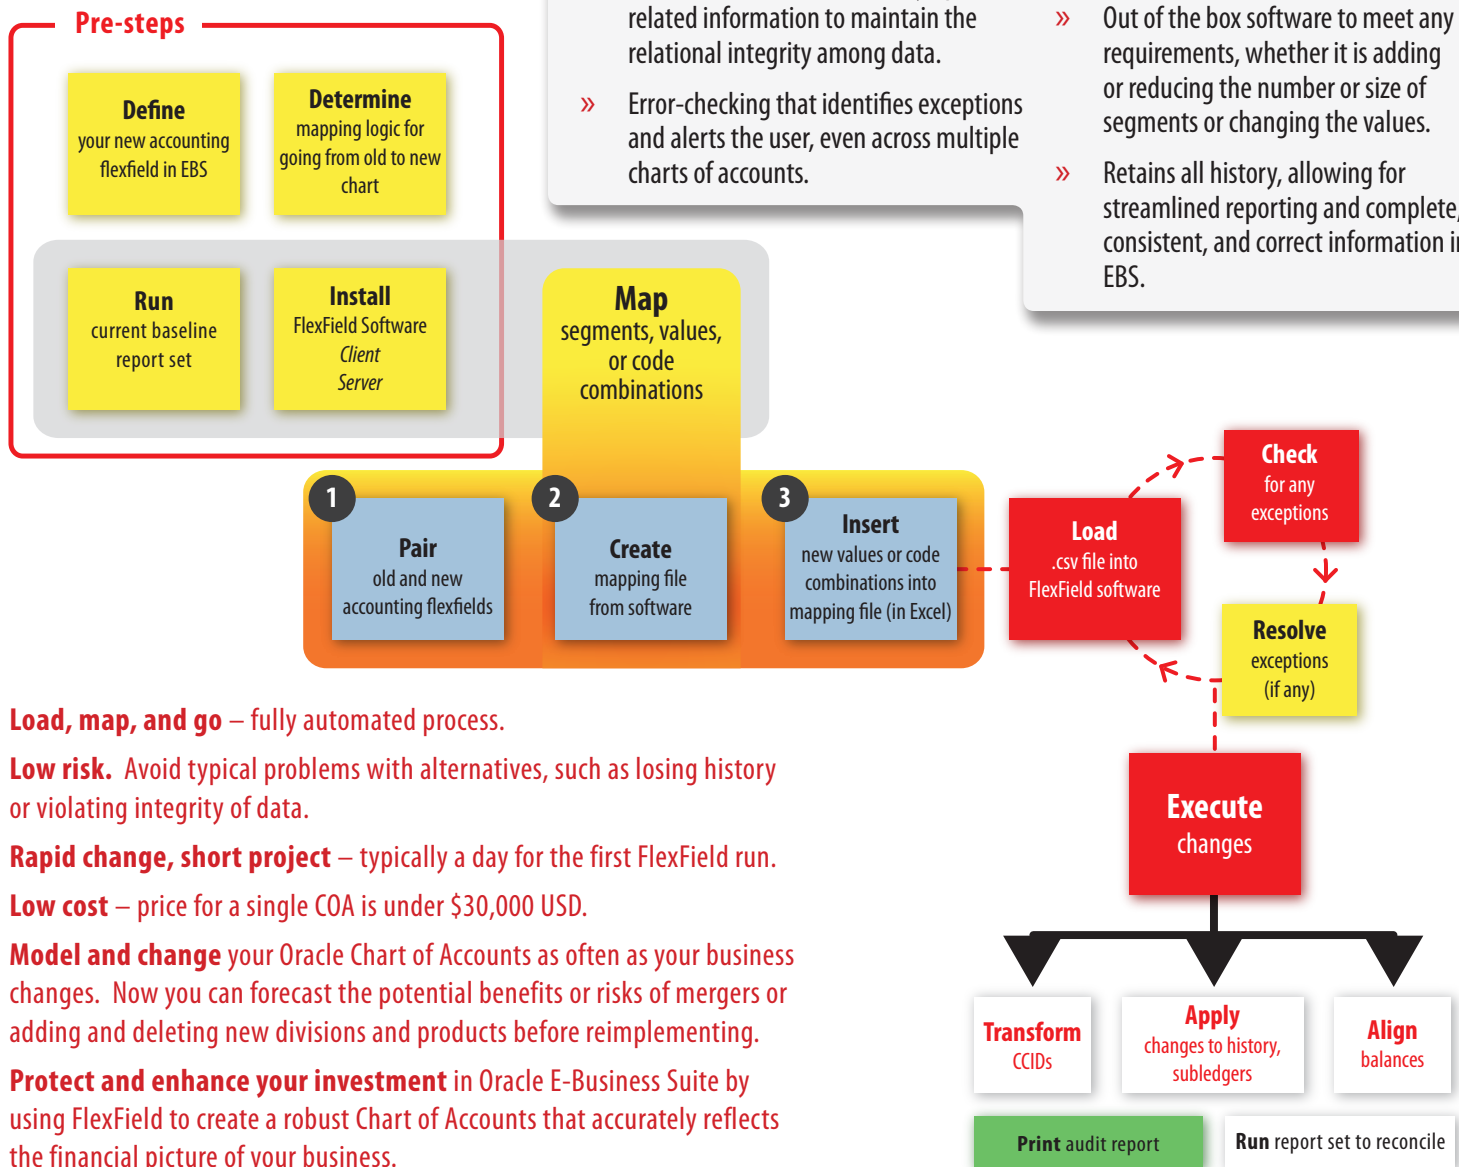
Pre-steps

Define your new accounting flexfield in EBS

Determine mapping logic for going from old to new chart

Run current baseline report set

Install FlexField Software Client Server

related information to maintain the relational integrity among data.

» Error-checking that identifies exceptions and alerts the user, even across multiple charts of accounts.

» Out of the box software to meet any requirements, whether it is adding or reducing the number or size of segments or changing the values.

» Retains all history, allowing for streamlined reporting and complete, consistent, and correct information in EBS.

Map segments, values, or code combinations

1 Pair old and new accounting flexfields

2 Create mapping file from software

3 Insert new values or code combinations into mapping file (in Excel)

Load .csv file into FlexField software

Check for any exceptions

Resolve exceptions (if any)

Execute changes

Transform CCIDs

Apply changes to history, subledgers

Align balances

Print audit report

Run report set to reconcile

Load, map, and go – fully automated process.

Low risk. Avoid typical problems with alternatives, such as losing history or violating integrity of data.

Rapid change, short project – typically a day for the first FlexField run.

Low cost – price for a single COA is under $30,000 USD.

Model and change your Oracle Chart of Accounts as often as your business changes. Now you can forecast the potential benefits or risks of mergers or adding and deleting new divisions and products before reimplementing.

Protect and enhance your investment in Oracle E-Business Suite by using FlexField to create a robust Chart of Accounts that accurately reflects the financial picture of your business.